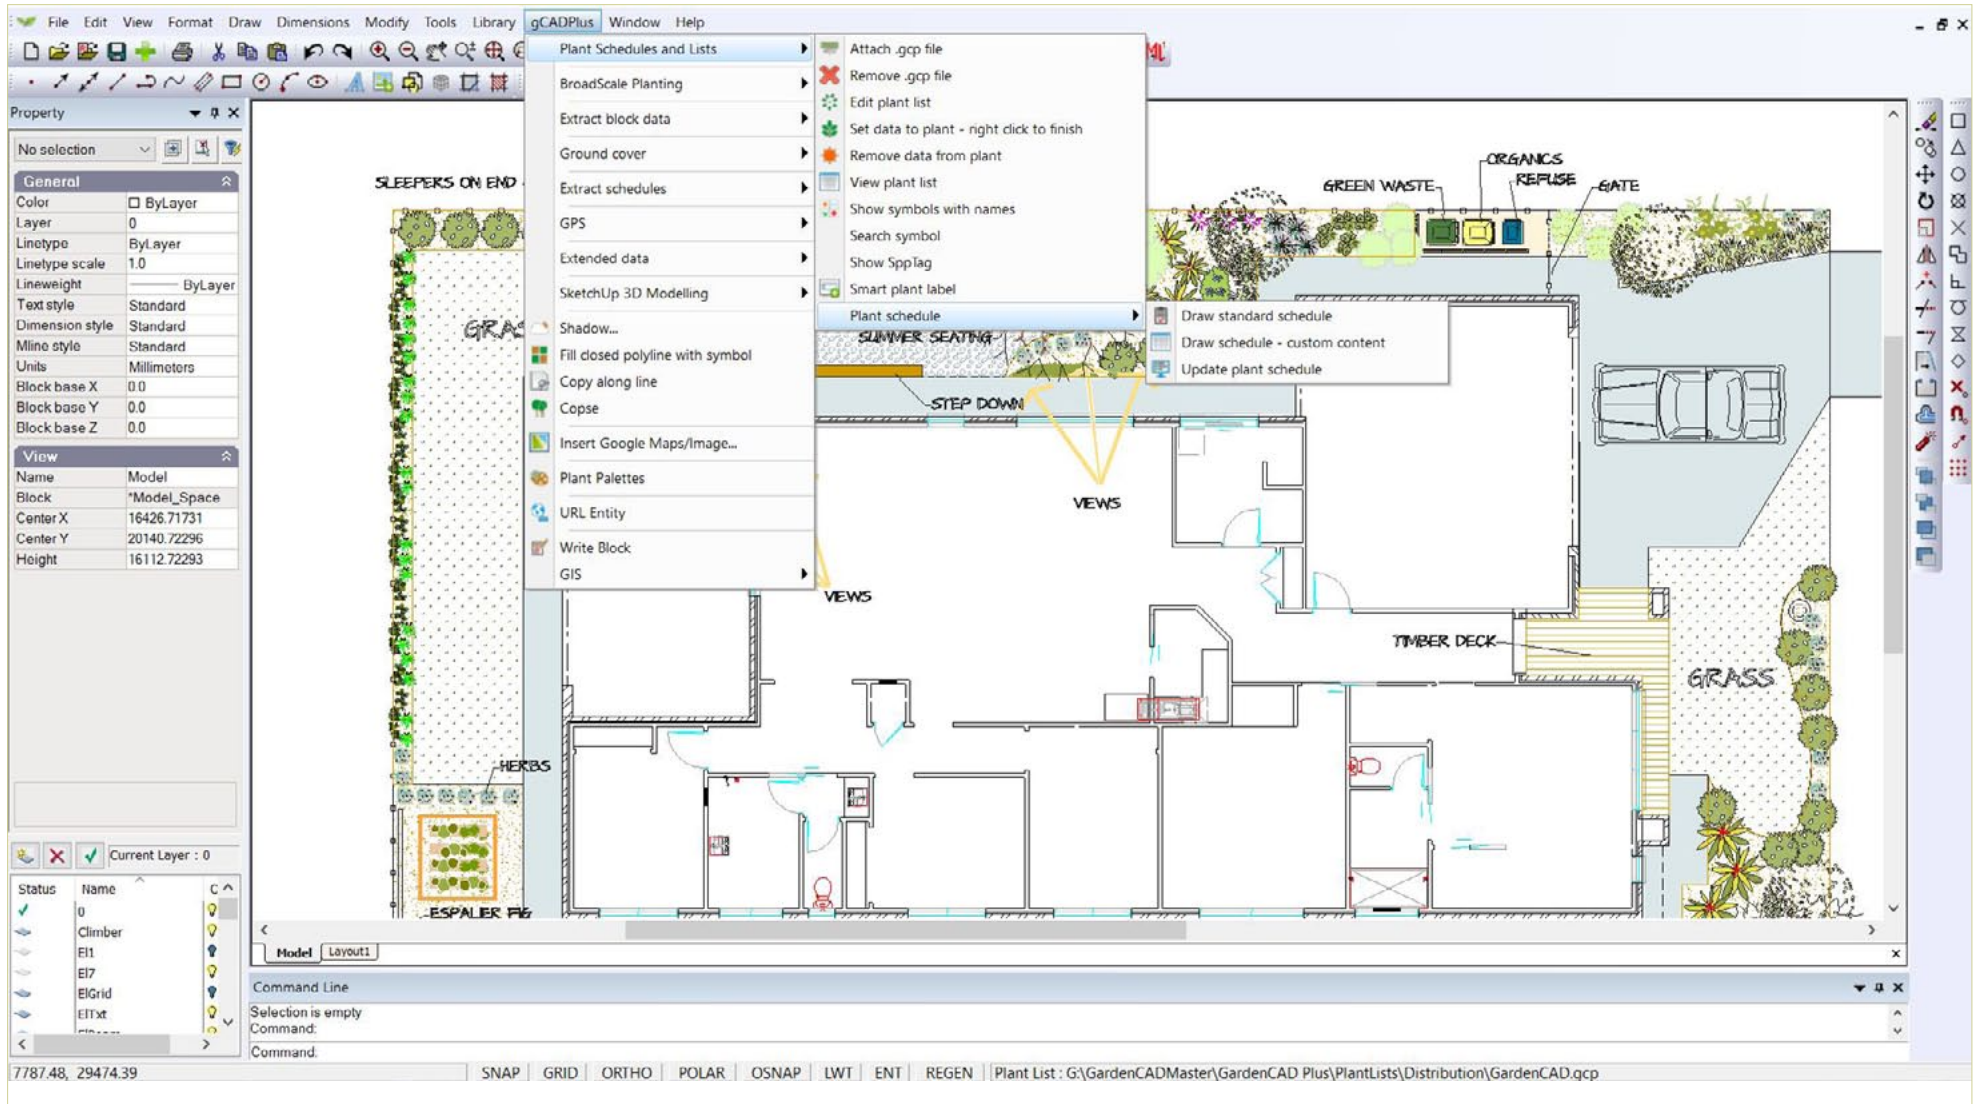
File Edit View Format Draw Dimensions Modify Tools Library gCADPlus Window Help

Property

No selection

General

| | |
|---|---|
| Color | ByLayer |
| Layer | 0 |
| Linetype | ByLayer |
| Linetype scale | 1.0 |
| Lineweight | ByLayer |
| Text style | Standard |
| Dimension style | Standard |
| Mline style | Standard |
| Units | Millimeters |
| Block base X | 0.0 |
| Block base Y | 0.0 |
| Block base Z | 0.0 |

View

| | |
|---|---|
| Name | Model |
| Block | *Model_Space |
| Center X | 16426.71731 |
| Center Y | 20140.72296 |
| Height | 16112.72293 |

Current Layer : 0

| Status | Name | C |
|---|---|---|
| | 0 | |
| | Climber | |
| | El1 | |
| | El7 | |
| | ElGrid | |
| | ElTxt | |

Plant Schedules and Lists
BroadScale Planting
Extract block data
Ground cover
Extract schedules
GPS
Extended data
SketchUp 3D Modelling
Shadow...
Fill closed polyline with symbol
Copy along line
Copse
Insert Google Maps/Image...
Plant Palettes
URL Entity
Write Block
GIS

Attach .gcp file
Remove .gcp file
Edit plant list
Set data to plant - right click to finish
Remove data from plant
View plant list
Show symbols with names
Search symbol
Show SppTag
Smart plant label
Plant schedule

Draw standard schedule
Draw schedule - custom content
Update plant schedule

SLEEPERS ON END
GRA
SUMMER SEATING
STEP DOWN
VIEWS
VIEWS
GREEN WASTE
ORGANICS
REFUSE
GATE
TIMBER DECK
GRASS
HERBS
ESPALIER FIG

Model Layout1

Command Line
Selection is empty
Command:
Command:

7787.48, 29474.39 SNAP GRID ORTHO POLAR OSNAP LWT ENT REGEN Plant List : G:\GardenCADMaster\GardenCAD Plus\PlantLists\Distribution\GardenCAD.gcp